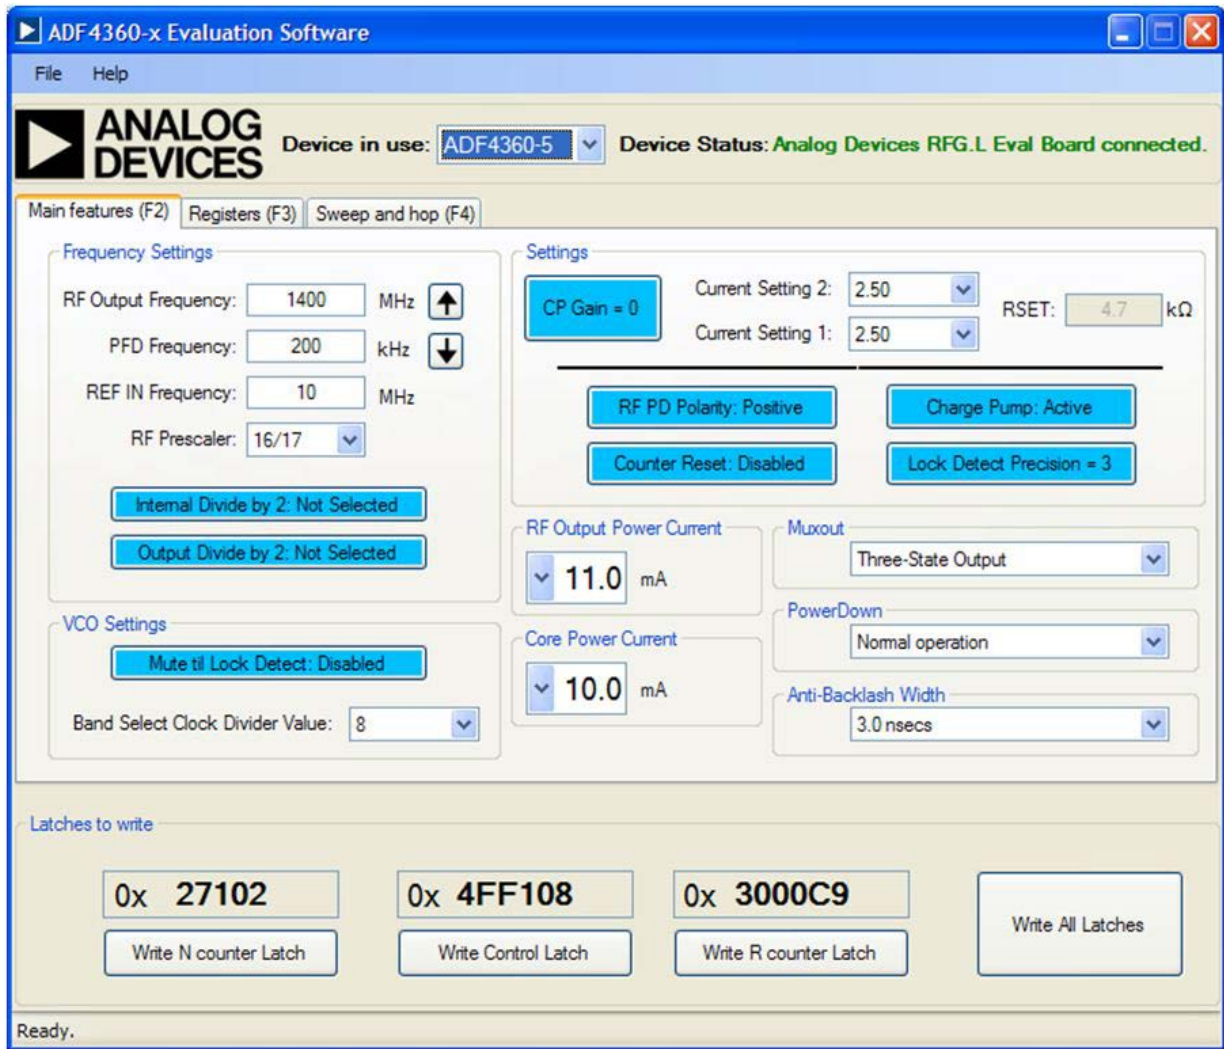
ADF4360-x Evaluation Software

File Help

ANALOG DEVICES

Device in use: ADF4360-5

Device Status: Analog Devices RFG.L Eval Board connected.

Main features (F2) Registers (F3) Sweep and hop (F4)

Frequency Settings

RF Output Frequency: 1400 MHz

PFD Frequency: 200 kHz

REF IN Frequency: 10 MHz

RF Prescaler: 16/17

Internal Divide by 2: Not Selected

Output Divide by 2: Not Selected

VCO Settings

Mute til Lock Detect: Disabled

Band Select Clock Divider Value: 8

Settings

CP Gain = 0

Current Setting 2: 2.50

Current Setting 1: 2.50

RSET: 4.7 kΩ

RF PD Polarity: Positive

Charge Pump: Active

Counter Reset: Disabled

Lock Detect Precision = 3

RF Output Power Current

11.0 mA

Core Power Current

10.0 mA

Muxout

Three-State Output

PowerDown

Normal operation

Anti-Backlash Width

3.0 nsecs

Latches to write

0x 27102

Write N counter Latch

0x 4FF108

Write Control Latch

0x 3000C9

Write R counter Latch

Write All Latches

Ready.